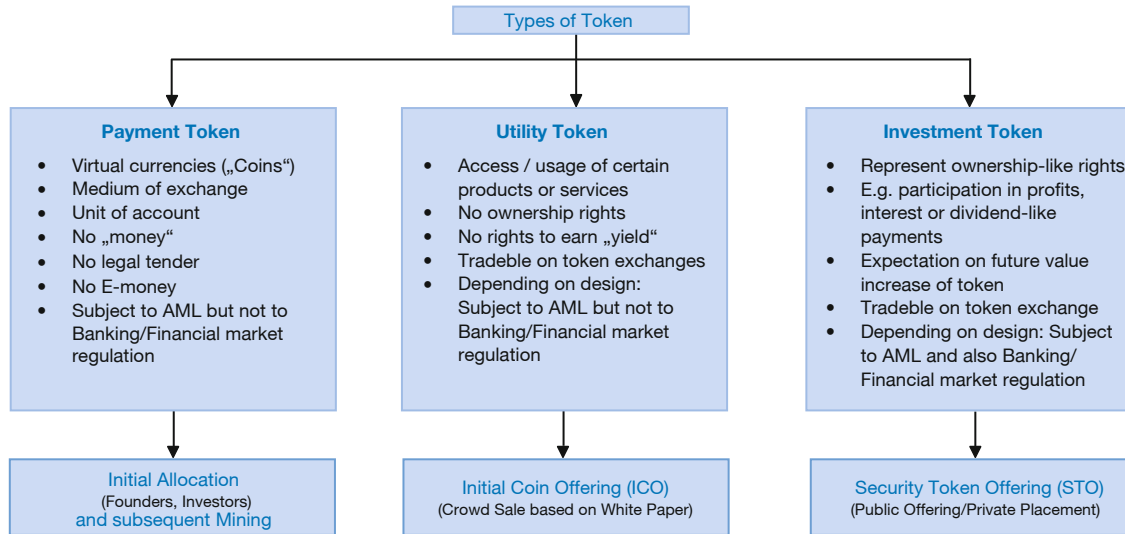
Types of Token

Payment Token
- Virtual currencies („Coins“)
- Medium of exchange
- Unit of account
- No „money“
- No legal tender
- No E-money
- Subject to AML but not to Banking/Financial market regulation

Utility Token
- Access / usage of certain products or services
- No ownership rights
- No rights to earn „yield“
- Tradeble on token exchanges
- Depending on design: Subject to AML but not to Banking/Financial market regulation

Investment Token
- Represent ownership-like rights
- E.g. participation in profits, interest or dividend-like payments
- Expectation on future value increase of token
- Tradeble on token exchange
- Depending on design: Subject to AML and also Banking/ Financial market regulation

Initial Allocation
(Founders, Investors)
and subsequent Mining

Initial Coin Offering (ICO)
(Crowd Sale based on White Paper)

Security Token Offering (STO)
(Public Offering/Private Placement)